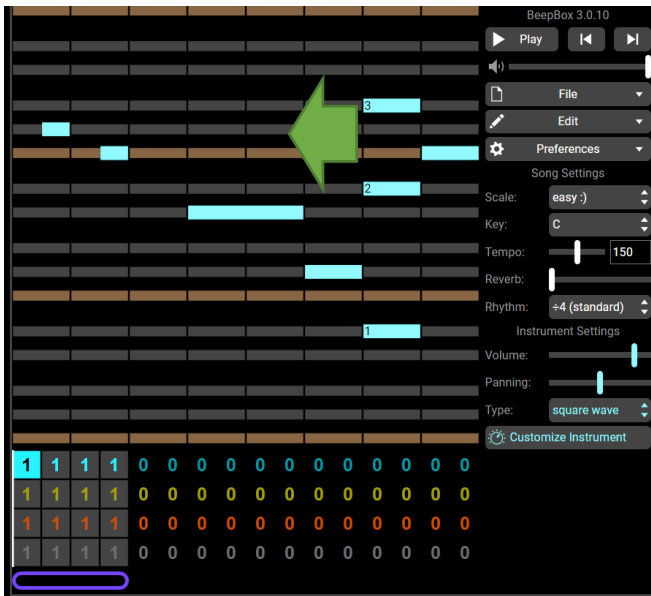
3

2

1

| 1 | 1 | 1 | 1 | 0 | 0 | 0 | 0 | 0 | 0 | 0 | 0 | 0 | 0 | 0 | 0 |
|---|---|---|---|---|---|---|---|---|---|---|---|---|---|---|---|
| 1 | 1 | 1 | 1 | 0 | 0 | 0 | 0 | 0 | 0 | 0 | 0 | 0 | 0 | 0 | 0 |
| 1 | 1 | 1 | 1 | 0 | 0 | 0 | 0 | 0 | 0 | 0 | 0 | 0 | 0 | 0 | 0 |
| 1 | 1 | 1 | 1 | 0 | 0 | 0 | 0 | 0 | 0 | 0 | 0 | 0 | 0 | 0 | 0 |

BeepBox 3.0.10

Play

File

Edit

Preferences

Song Settings

Scale: easy :)

Key: C

Tempo: 150

Reverb:

Rhythm: ÷4 (standard)

Instrument Settings

Volume:

Panning:

Type: square wave

Customize Instrument